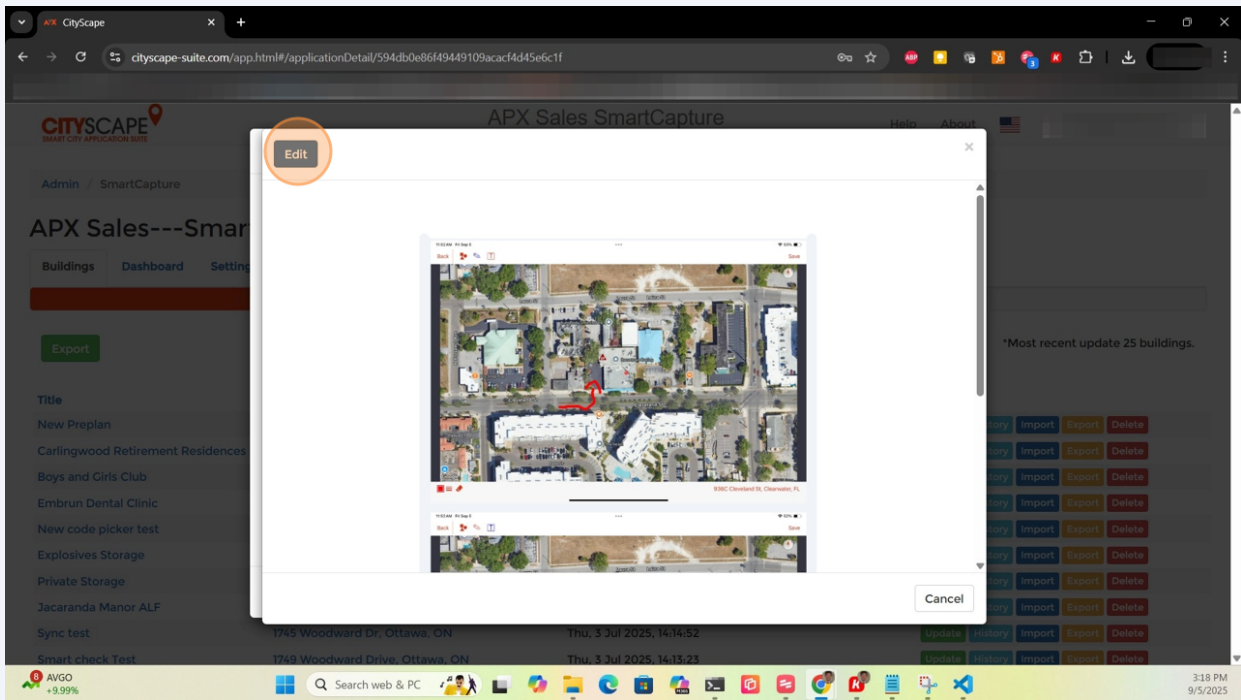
CityScape

cityscape-suite.com/app.html#/applicationDetail/594db0e86f49449109acacf4d45e6c1f

CITYSCAPE
SMART CITY APPLICATION SUITE

APX Sales SmartCapture

Help About

Admin / SmartCapture

APX Sales---Smar

Buildings Dashboard Setting

Export

*Most recent update 25 buildings.

Title
New Preplan
Carlingwood Retirement Residences
Boys and Girls Club
Embrun Dental Clinic
New code picker test
Explosives Storage
Private Storage
Jacaranda Manor ALF
Sync test
Smart check Test

1745 Woodward Dr, Ottawa, ON
1749 Woodward Drive, Ottawa, ON

Thu, 3 Jul 2025, 14:14:52
Thu, 3 Jul 2025, 14:13:23

History Import Export Delete
Update History Import Export Delete

Edit

Back Save

936C Cleveland St, Clearwater, FL

Cancel

AVGO
+9.99%

Search web & PC

3:18 PM
9/5/2025